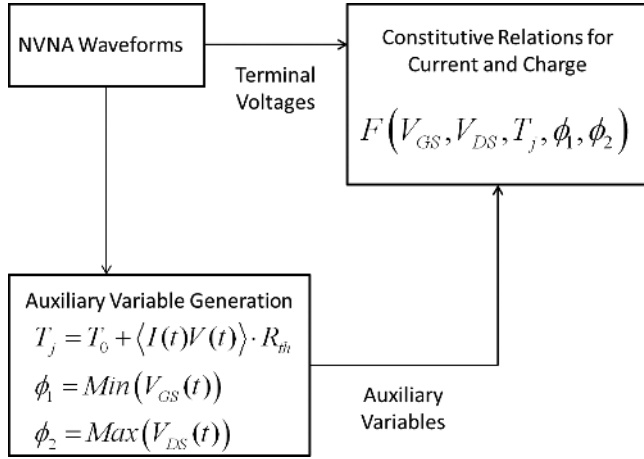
NVNA Waveforms

Terminal Voltages

Constitutive Relations for Current and Charge

$F\left(V_{GS}, V_{DS}, T_j, \phi_1, \phi_2\right)$

Auxiliary Variable Generation

$T_j = T_0 + \langle I(t)V(t) \rangle \cdot R_{th}$

$\phi_1 = Min\left(V_{GS}(t)\right)$

$\phi_2 = Max\left(V_{DS}(t)\right)$

Auxiliary Variables